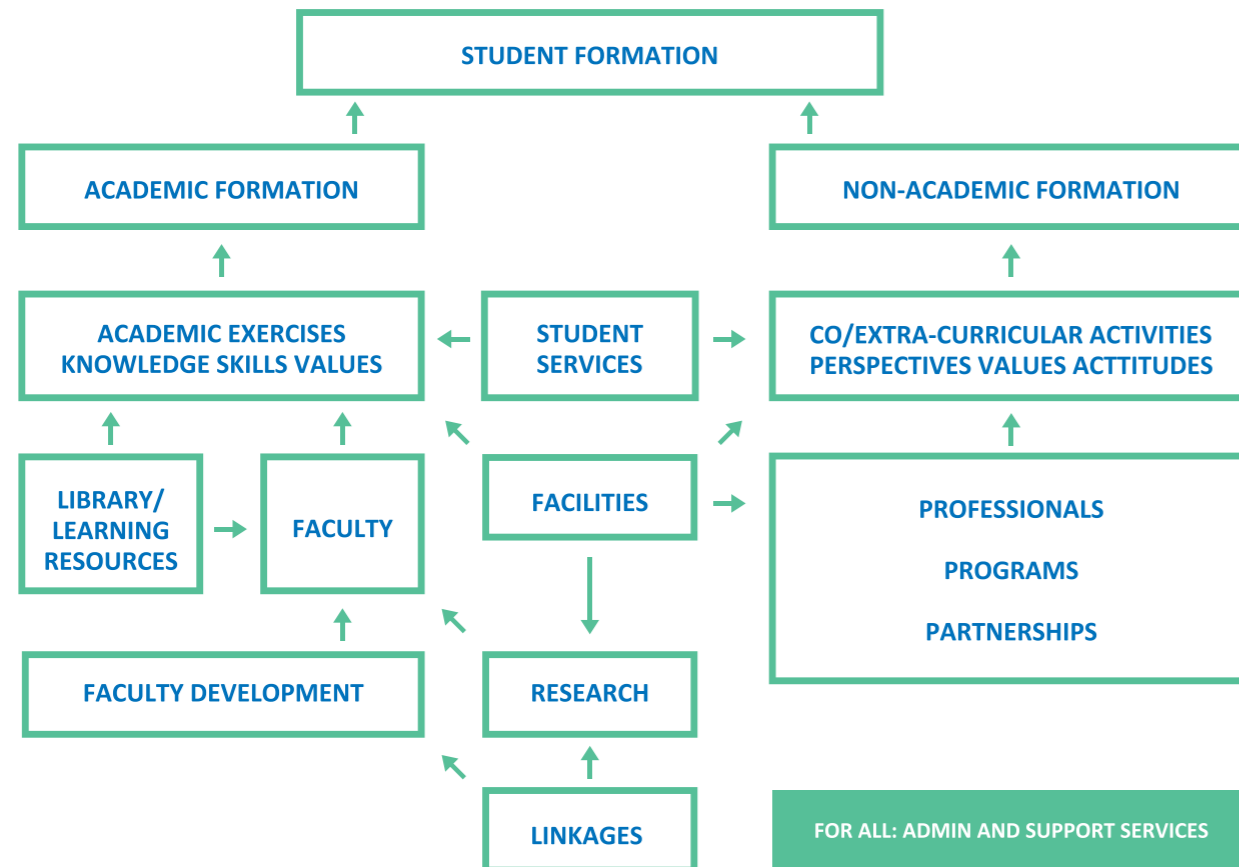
STUDENT FORMATION

ACADEMIC FORMATION

NON-ACADEMIC FORMATION

ACADEMIC EXERCISES
KNOWLEDGE SKILLS VALUES

STUDENT SERVICES

CO/EXTRA-CURRICULAR ACTIVITIES
PERSPECTIVES VALUES ACTTITUDES

LIBRARY/ LEARNING RESOURCES

FACULTY

FACILITIES

PROFESSIONALS

PROGRAMS

PARTNERSHIPS

FACULTY DEVELOPMENT

RESEARCH

LINKAGES

FOR ALL: ADMIN AND SUPPORT SERVICES